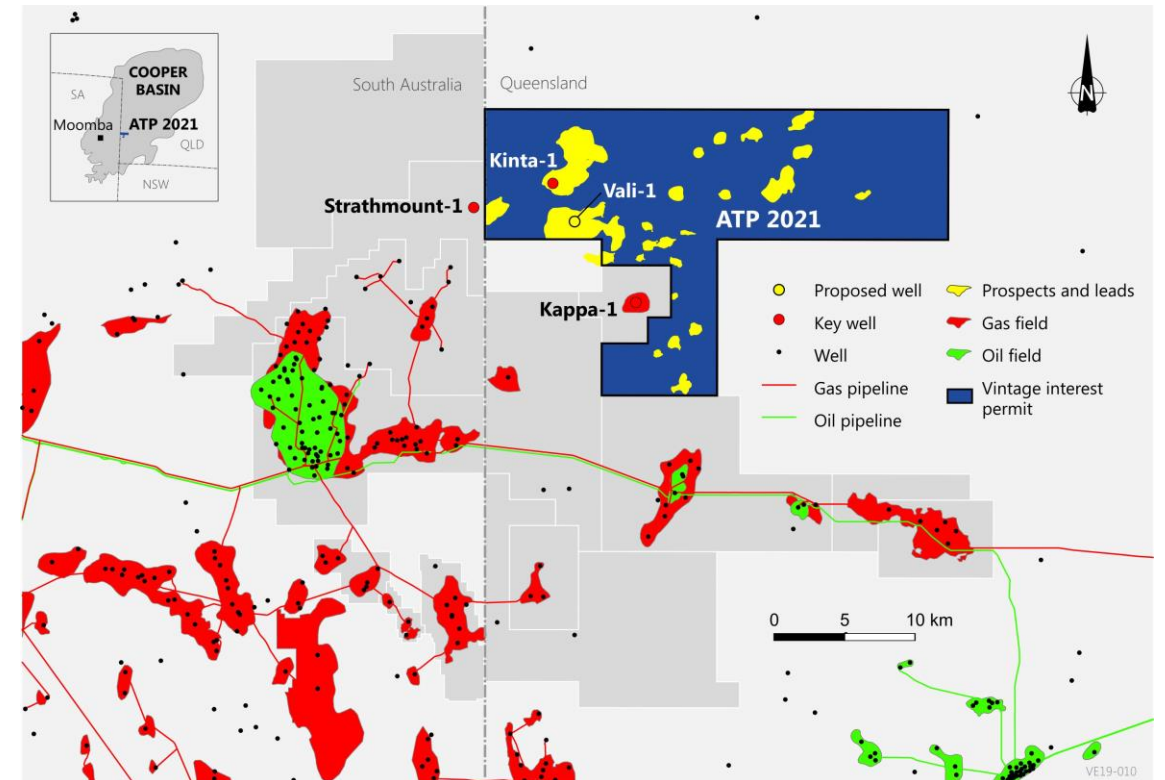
COOPER BASIN

SA

Moomba

ATP 2021

QLD

NSW

South Australia

Queensland

N

Kinta-1

Vali-1

Strathmount-1

ATP 2021

Kappa-1

Proposed well

Key well

Well

Gas pipeline

Oil pipeline

Prospects and leads

Gas field

Oil field

Vintage interest permit

0

5

10 km

VE19-010